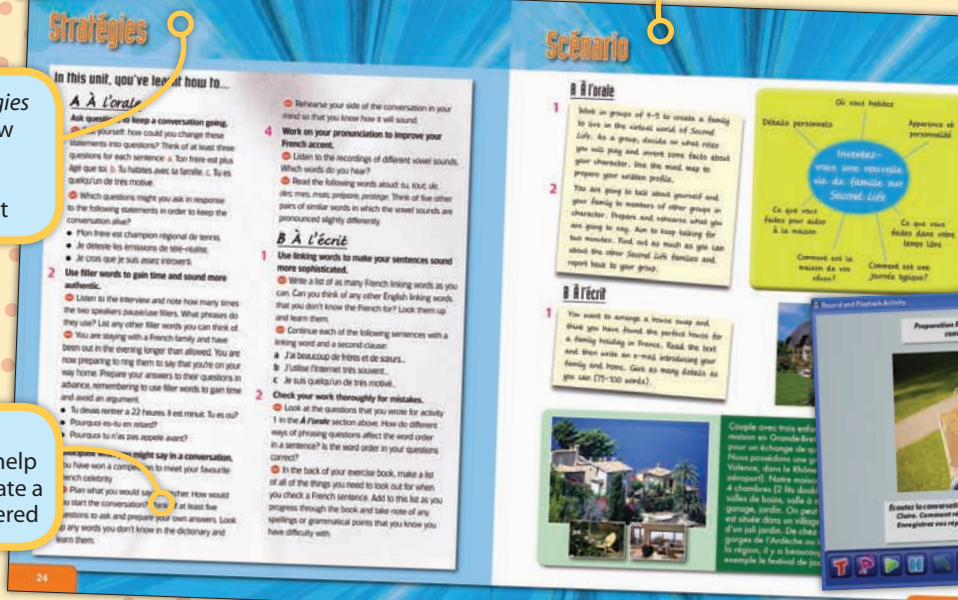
gies
w

t

help
ate a
ered

Stratégies

In this unit, you've le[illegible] how to...

A À l'orale

1 Ask questions to keep a conversation going.
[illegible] yourself: how could you change these statements into questions? Think of at least three questions for each sentence: a Ton frère est plus âgé que toi. b Tu habites avec ta famille. c Tu es quelqu'un de très motivé.
Which questions might you ask in response to the following statements in order to keep the conversation alive?
• Mon frère est champion régional de tennis.
• Je déteste les émissions de télé-réalité.
• Je crois que je suis assez introverti.

2 Use filler words to gain time and sound more authentic.
Listen to the interview and note how many times the two speakers pause/use fillers. What phrases do they use? List any other filler words you can think of.
You are staying with a French family and have been out in the evening longer than allowed. You are now preparing to ring them to say that you're on your way home. Prepare your answers to their questions in advance, remembering to use filler words to gain time and avoid an argument.
• Tu devais rentrer à 22 heures. Il est minuit. Tu es où?
• Pourquoi es-tu en retard?
• Pourquoi tu n'as pas appelé avant?

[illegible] might say in a conversation.
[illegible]ou have won a compe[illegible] to meet your favourite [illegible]ench celebrity.
Plan what you would sa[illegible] How would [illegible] start the conversation? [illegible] at least five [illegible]estions to ask and prepare your own answers. Look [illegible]p any words you don't know in the dictionary and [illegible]earn them.

Rehearse your side of the conversation in your mind so that you know how it will sound.

4 Work on your pronunciation to improve your French accent.
Listen to the recordings of different vowel sounds. Which words do you hear?
Read the following words aloud: ou, tout, vie, dire, mes, mais, préparé, protège. Think of five other pairs of similar words in which the vowel sounds are pronounced slightly differently.

B À l'écrit

1 Use linking words to make your sentences sound more sophisticated.
Write a list of as many French linking words as you can. Can you think of any other English linking words that you don't know the French for? Look them up and learn them.
Continue each of the following sentences with a linking word and a second clause:
a J'ai beaucoup de frères et de sœurs...
b J'utilise l'internet très souvent...
c Je suis quelqu'un de très motivé...

2 Check your work thoroughly for mistakes.
Look at the questions that you wrote for activity 1 in the A l'orale section above. How do different ways of phrasing questions affect the word order in a sentence? Is the word order in your questions correct?
In the back of your exercise book, make a list of all of the things you need to look out for when you check a French sentence. Add to this list as you progress through the book and take note of any spellings or grammatical points that you know you have difficulty with.

24

Scénario

A À l'orale

1 Work in groups of 4-5 to create a family to live in the virtual world of Second Life. As a group, decide on what roles you will play and invent some facts about your character. Use the mind map to prepare your written profile.

2 You are going to talk about yourself and your family to members of other groups in character. Prepare and rehearse what you are going to say. Aim to keep talking for two minutes. Find out as much as you can about the other Second Life families and report back to your group.

Où vous habitez
Détails personnels
Apparence et personnalité
Inventez-vous une nouvelle vie de famille sur Second Life
Ce que vous faites pour aider à la maison
Ce que vous faites dans votre temps libre
Comment est la maison de vos rêves?
Comment est une journée typique?

B À l'écrit

1 You want to arrange a house swap and think you have found the perfect house for a family holiday in France. Read the text and then write an e-mail introducing your family and home. Give as many details as you can (75-100 words).

Couple avec trois enfa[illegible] maison en Grande-Bret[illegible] pour un échange de q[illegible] Nous possédons une g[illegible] Valence, dans le Rhône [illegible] aéroport). Notre maiso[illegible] 4 chambres (2 lits doub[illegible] salles de bains, salle à m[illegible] garage, jardin. On peut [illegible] est située dans un villag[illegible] d'un joli jardin. De chez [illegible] gorges de l'Ardèche ou l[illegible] la région, il y a beaucou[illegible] exemple le festival de ja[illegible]

Record and Playback Activity
Preparation f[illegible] con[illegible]
Écoutez la conversati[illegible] Claire. Comment re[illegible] Enregistrez vos rép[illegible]